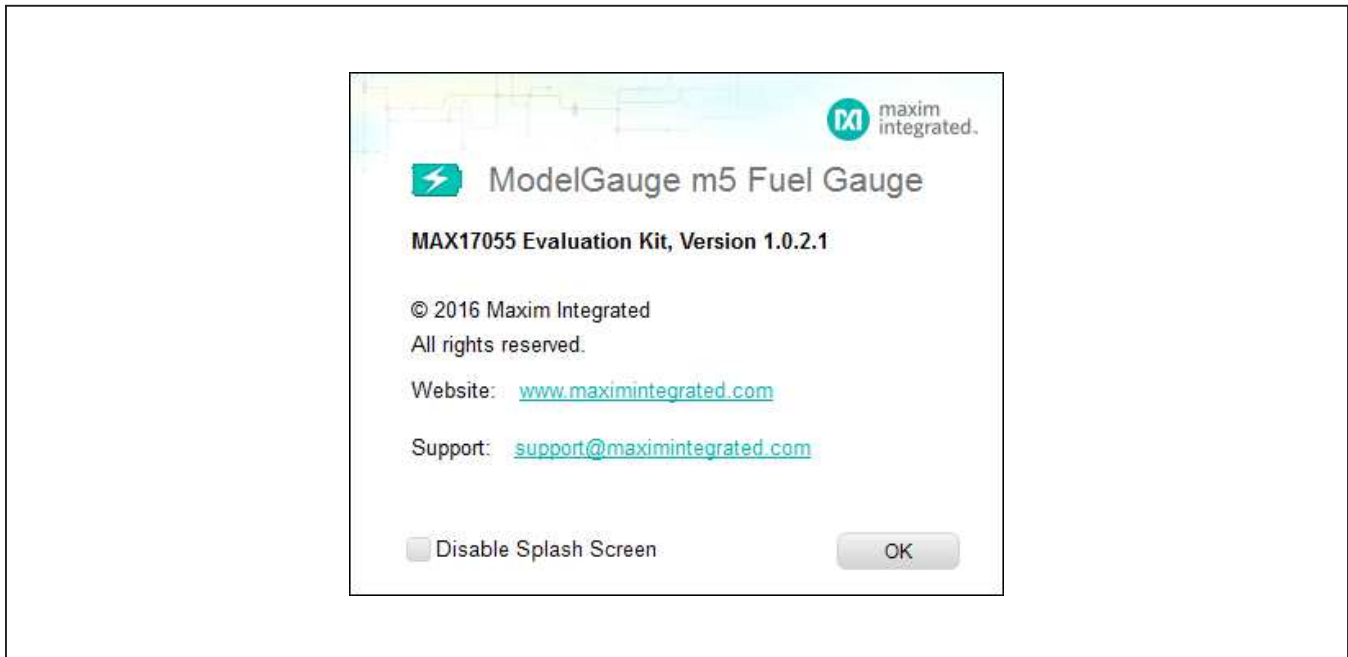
maxim integrated.

ModelGauge m5 Fuel Gauge

MAX17055 Evaluation Kit, Version 1.0.2.1

© 2016 Maxim Integrated
All rights reserved.

Website: www.maximintegrated.com

Support: support@maximintegrated.com

Disable Splash Screen

OK